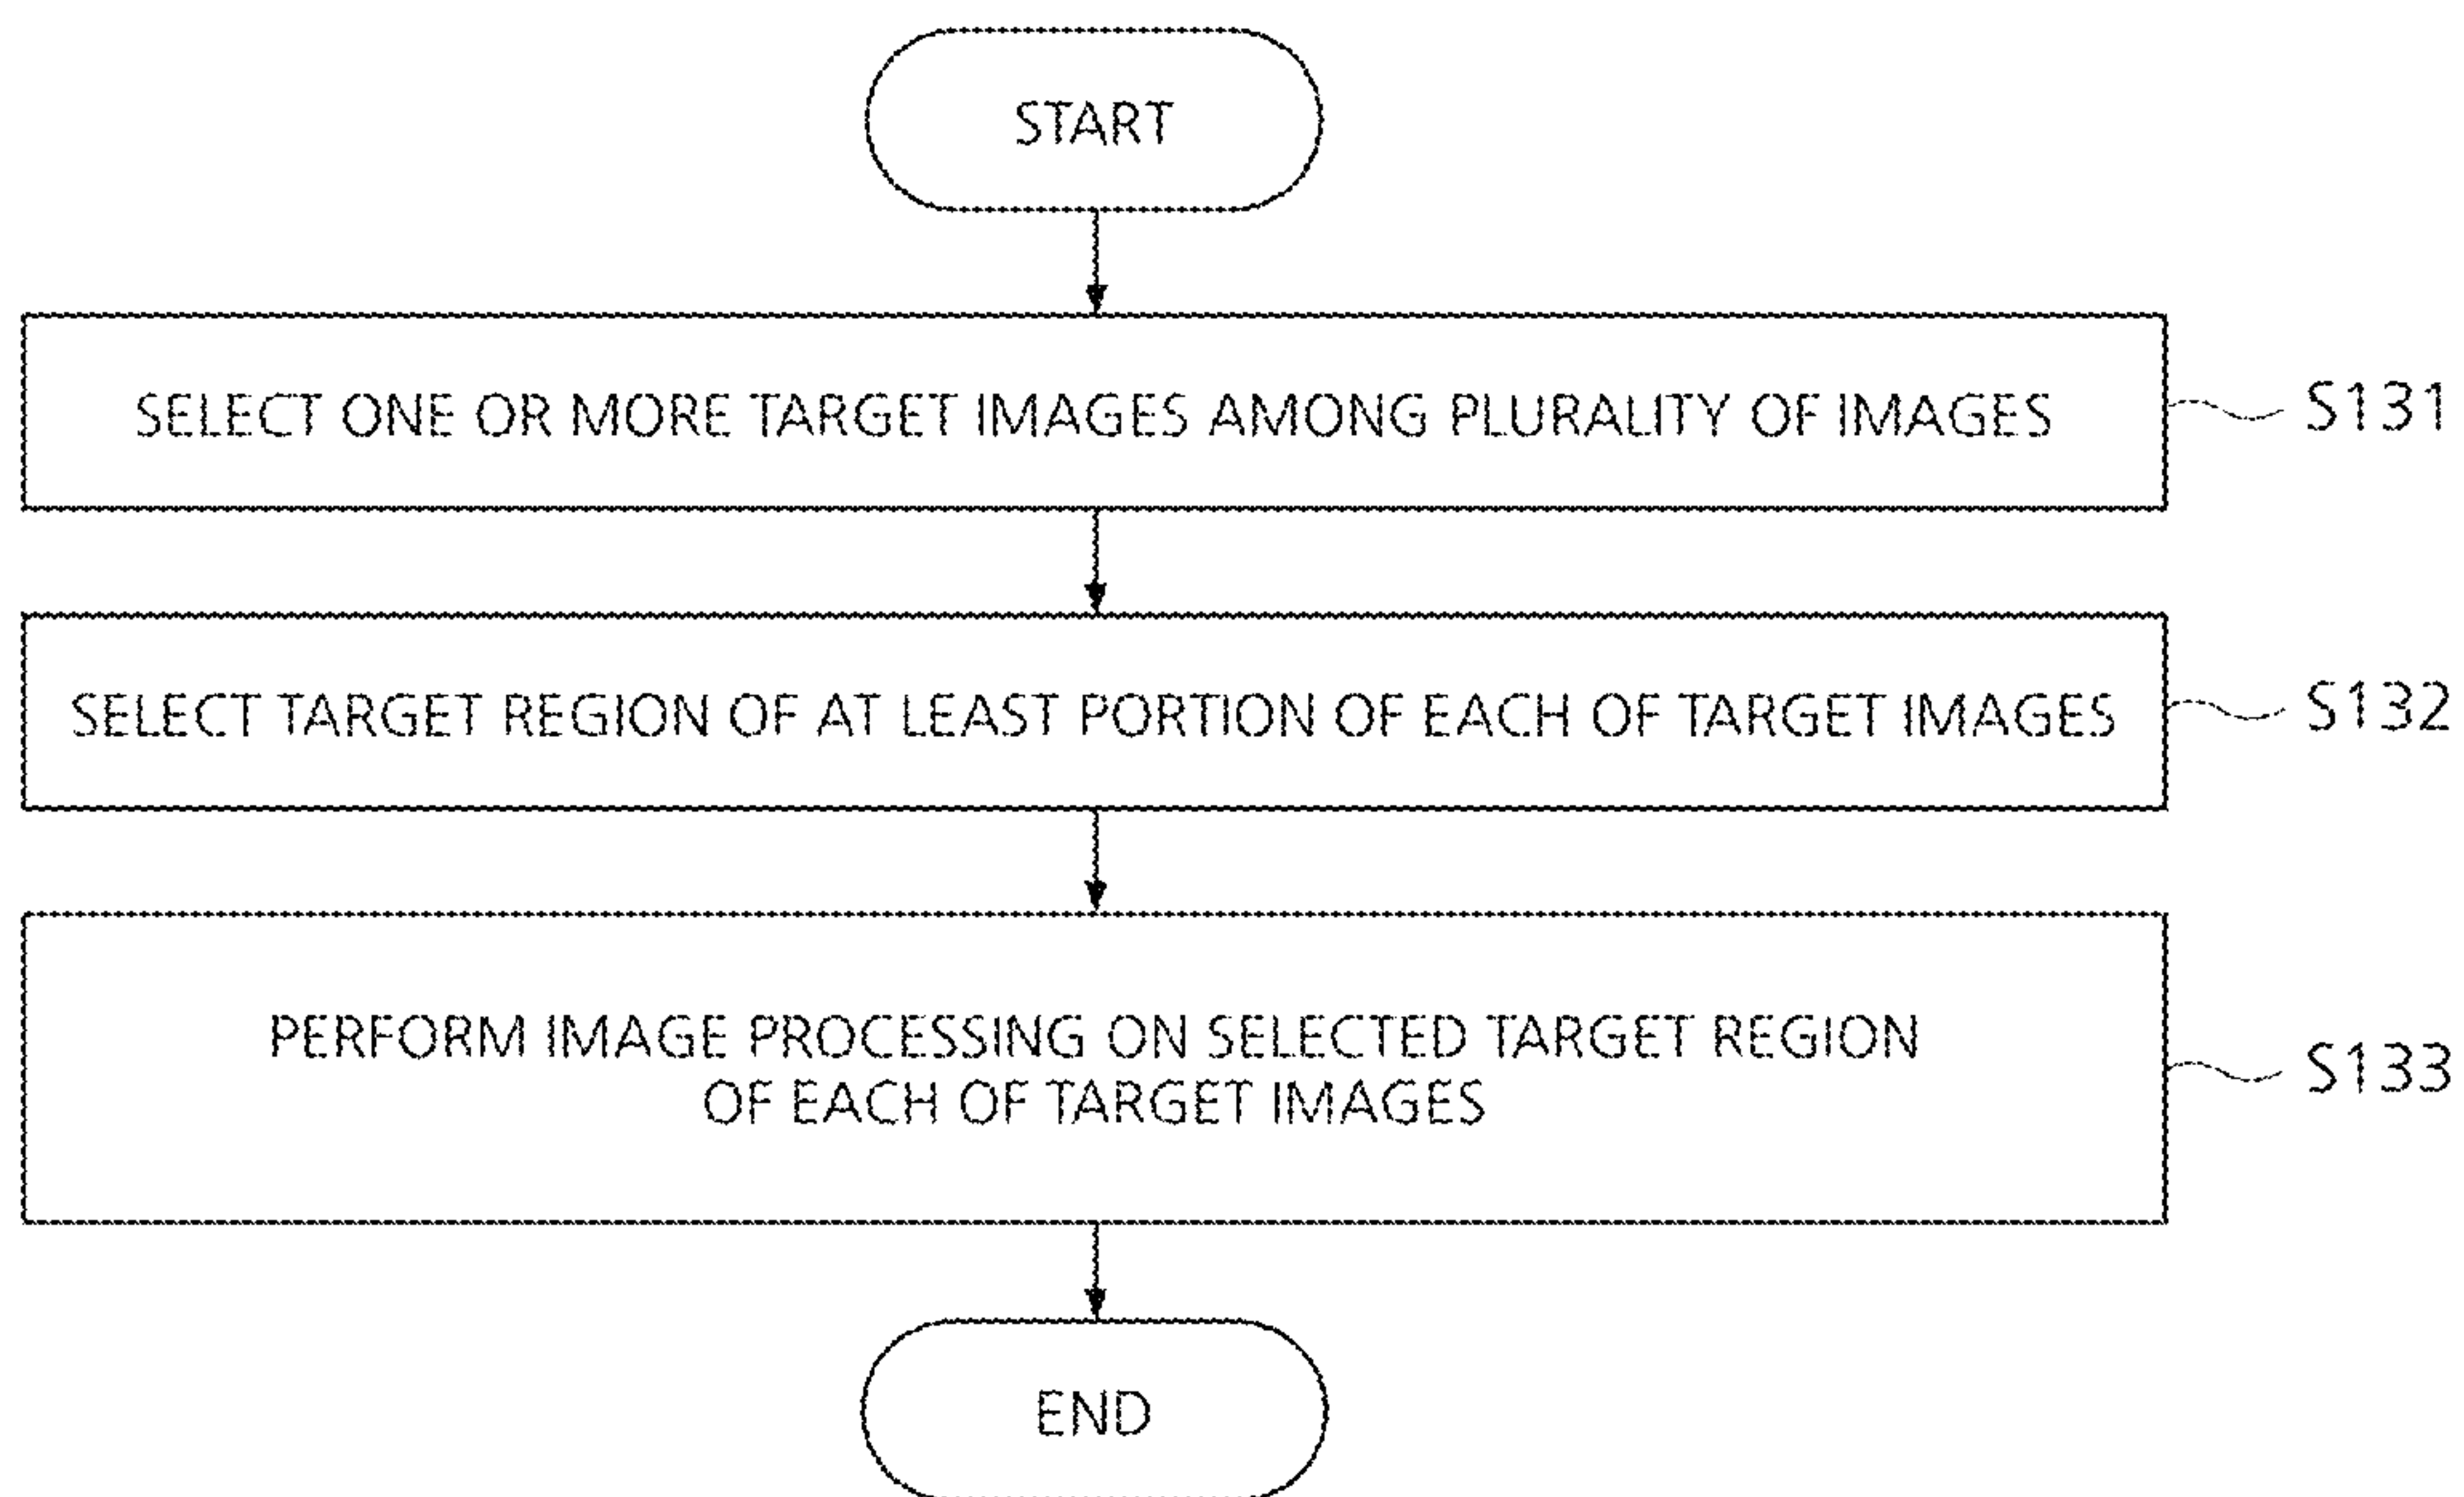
START

SELECT ONE OR MORE TARGET IMAGES AMONG PLURALITY OF IMAGES

S131

SELECT TARGET REGION OF AT LEAST PORTION OF EACH OF TARGET IMAGES

S132

PERFORM IMAGE PROCESSING ON SELECTED TARGET REGION OF EACH OF TARGET IMAGES

S133

END